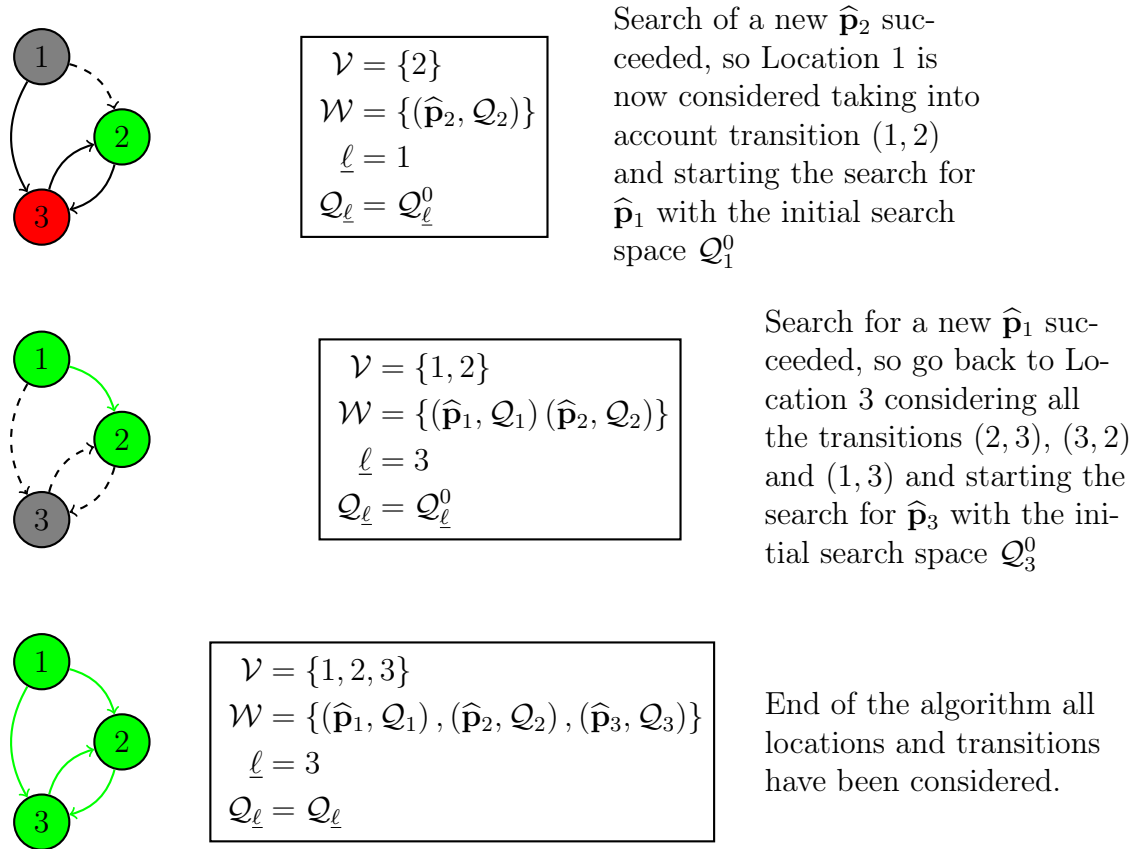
1

2

3

$\mathcal{V} = \{2\}$
$\mathcal{W} = \{(\widehat{\mathbf{p}}_2, \mathcal{Q}_2)\}$
$\underline{\ell} = 1$
$\mathcal{Q}_{\underline{\ell}} = \mathcal{Q}_{\underline{\ell}}^0$

Search of a new $\widehat{\mathbf{p}}_2$ succeeded, so Location 1 is now considered taking into account transition $(1,2)$ and starting the search for $\widehat{\mathbf{p}}_1$ with the initial search space $\mathcal{Q}_1^0$

1

2

3

$\mathcal{V} = \{1, 2\}$
$\mathcal{W} = \{(\widehat{\mathbf{p}}_1, \mathcal{Q}_1)\,(\widehat{\mathbf{p}}_2, \mathcal{Q}_2)\}$
$\underline{\ell} = 3$
$\mathcal{Q}_{\underline{\ell}} = \mathcal{Q}_{\underline{\ell}}^0$

Search for a new $\widehat{\mathbf{p}}_1$ succeeded, so go back to Location 3 considering all the transitions $(2,3)$, $(3,2)$ and $(1,3)$ and starting the search for $\widehat{\mathbf{p}}_3$ with the initial search space $\mathcal{Q}_3^0$

1

2

3

$\mathcal{V} = \{1, 2, 3\}$
$\mathcal{W} = \{(\widehat{\mathbf{p}}_1, \mathcal{Q}_1), (\widehat{\mathbf{p}}_2, \mathcal{Q}_2), (\widehat{\mathbf{p}}_3, \mathcal{Q}_3)\}$
$\underline{\ell} = 3$
$\mathcal{Q}_{\underline{\ell}} = \mathcal{Q}_{\underline{\ell}}$

End of the algorithm all locations and transitions have been considered.